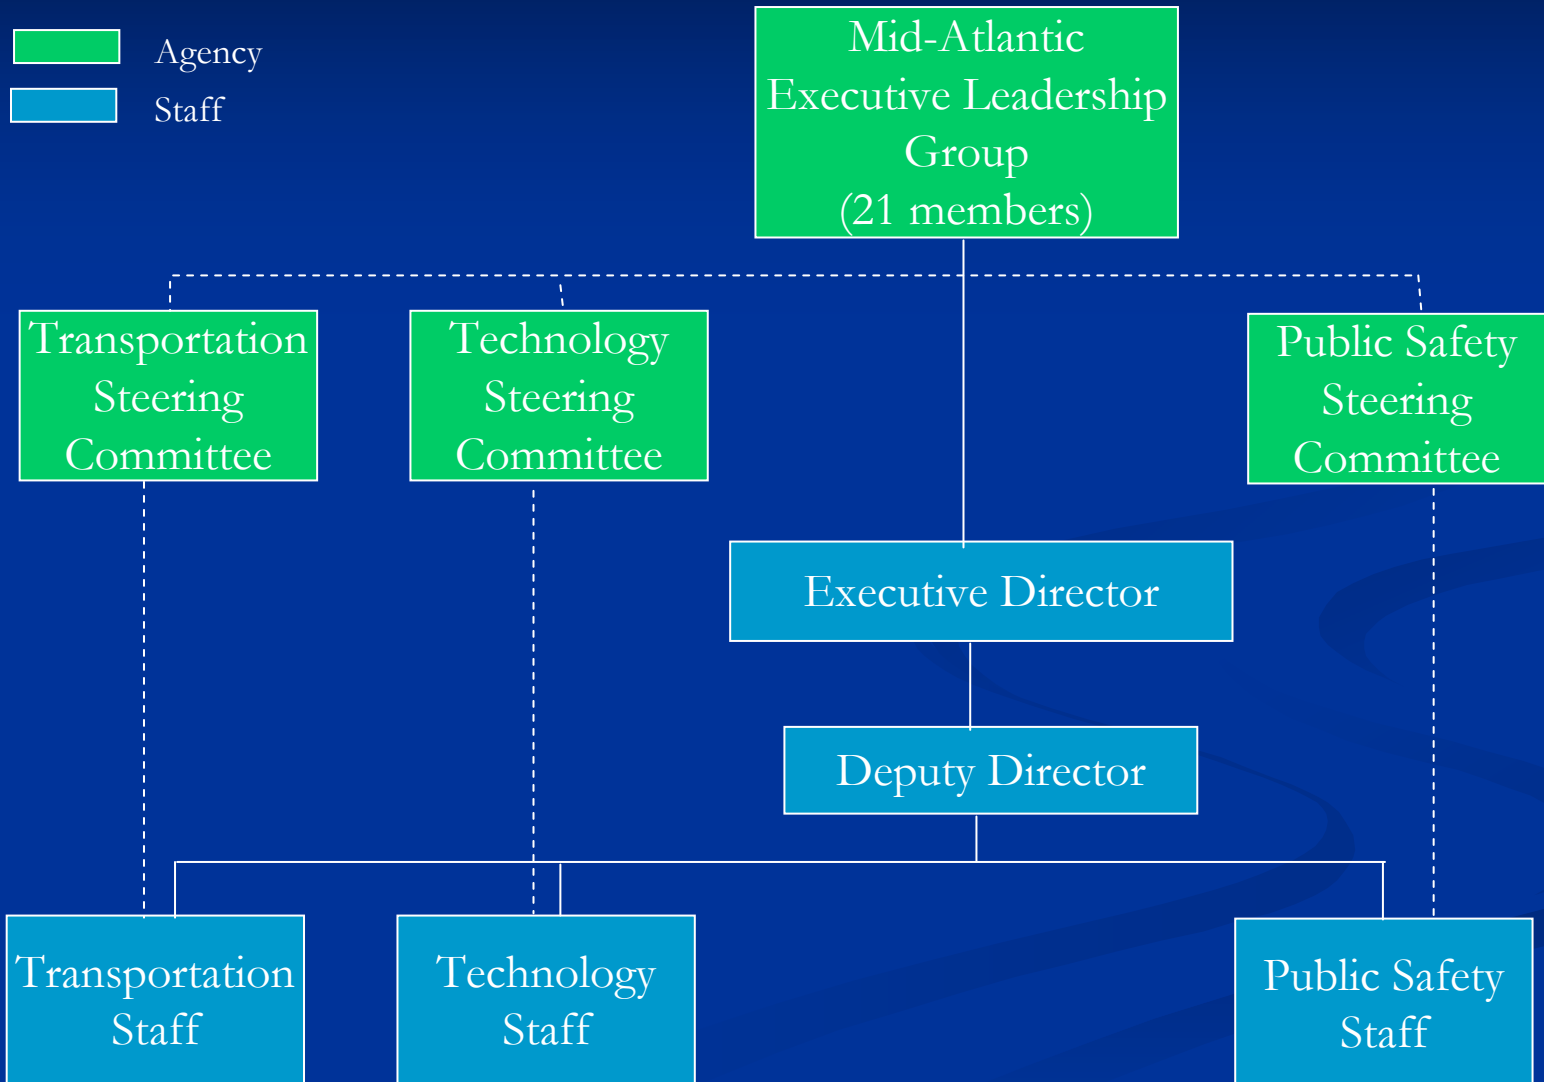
Agency
Staff

Mid-Atlantic Executive Leadership Group (21 members)

Transportation Steering Committee

Technology Steering Committee

Public Safety Steering Committee

Executive Director

Deputy Director

Transportation Staff

Technology Staff

Public Safety Staff